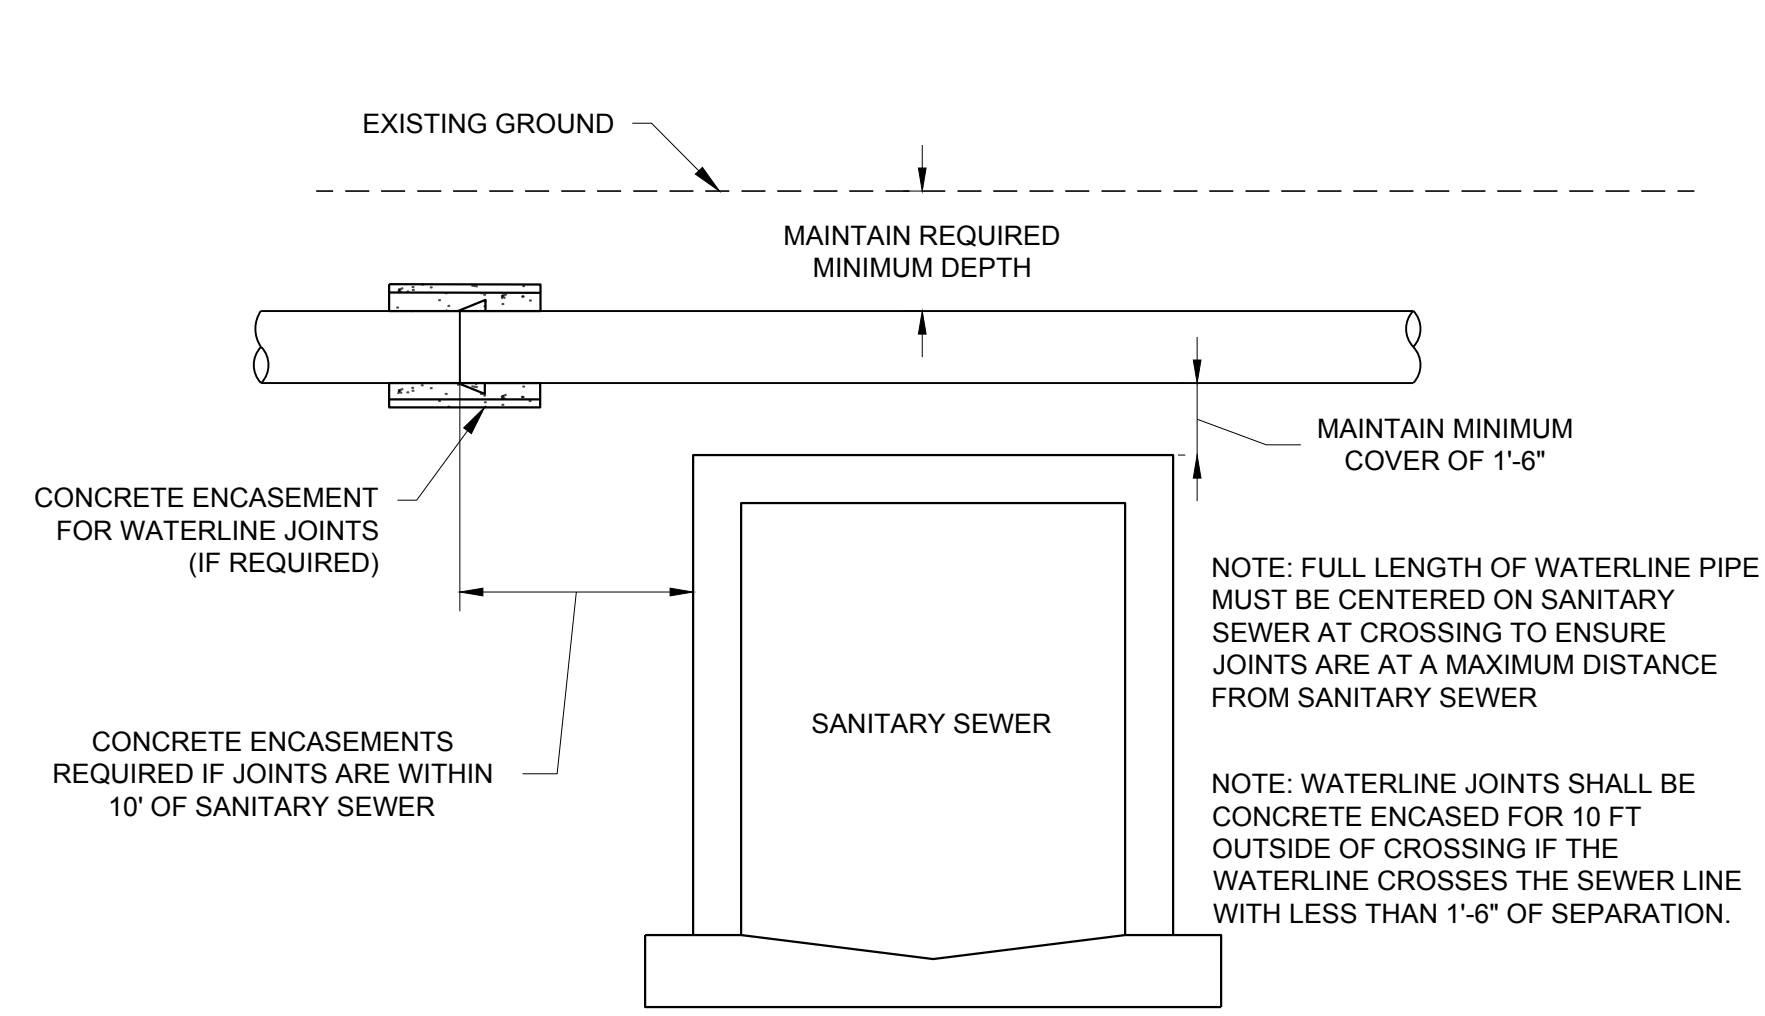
EXISTING GROUND

MAINTAIN REQUIRED MINIMUM DEPTH

MAINTAIN MINIMUM COVER OF 1'-6"

CONCRETE ENCASEMENT FOR WATERLINE JOINTS (IF REQUIRED)

NOTE: FULL LENGTH OF WATERLINE PIPE MUST BE CENTERED ON SANITARY SEWER AT CROSSING TO ENSURE JOINTS ARE AT A MAXIMUM DISTANCE FROM SANITARY SEWER

SANITARY SEWER

CONCRETE ENCASEMENTS REQUIRED IF JOINTS ARE WITHIN 10' OF SANITARY SEWER

NOTE: WATERLINE JOINTS SHALL BE CONCRETE ENCASED FOR 10 FT OUTSIDE OF CROSSING IF THE WATERLINE CROSSES THE SEWER LINE WITH LESS THAN 1'-6" OF SEPARATION.